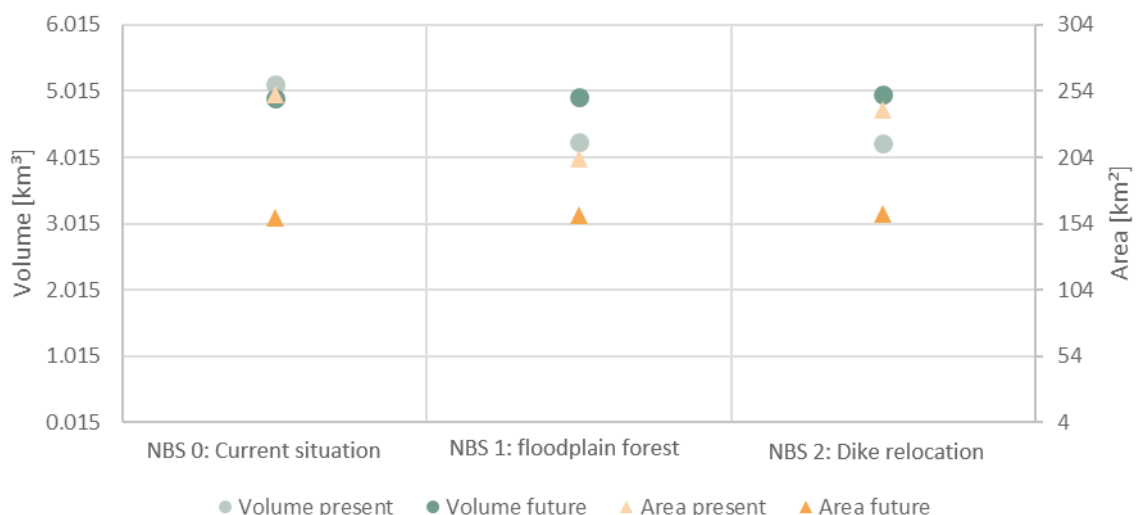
6.015
5.015
4.015
3.015
2.015
1.015
0.015

Volume [km³]

304
254
204
154
104
54
4

Area [km²]

NBS 0: Current situation
NBS 1: floodplain forest
NBS 2: Dike relocation

Volume present
Volume future
Area present
Area future